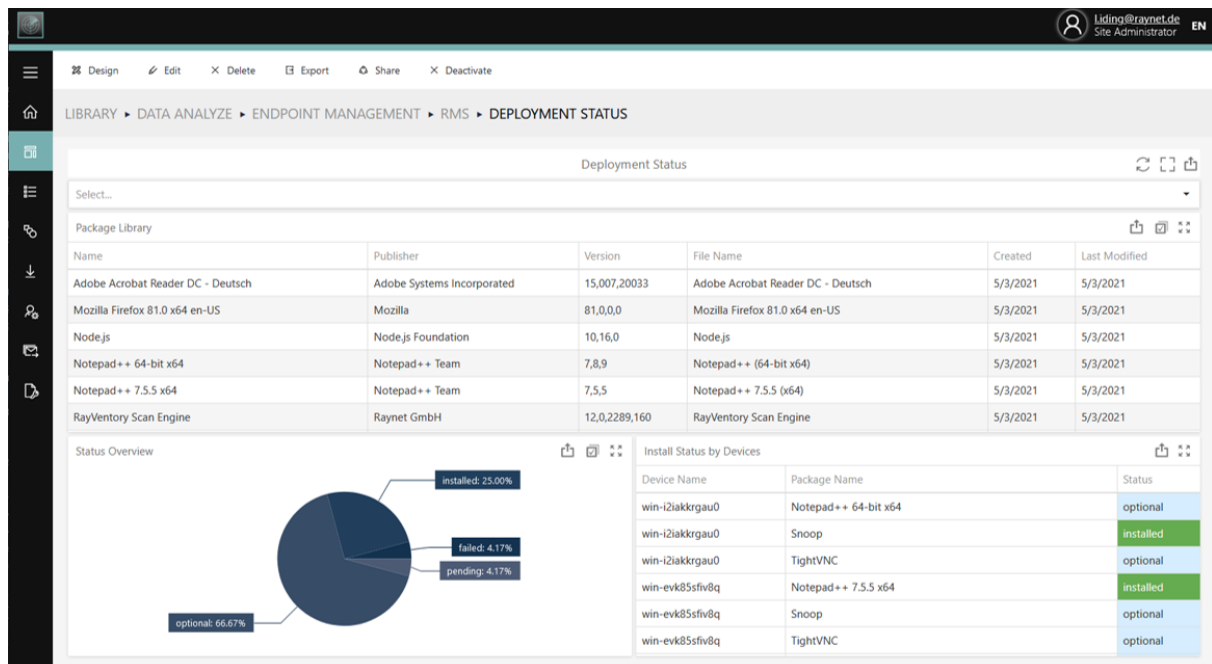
Liding@raynet.de
Site Administrator
EN

Design Edit × Delete Export Share × Deactivate

LIBRARY ▸ DATA ANALYZE ▸ ENDPOINT MANAGEMENT ▸ RMS ▸ DEPLOYMENT STATUS

Deployment Status

Select...

Package Library

| Name | Publisher | Version | File Name | Created | Last Modified |
|---|---|---|---|---|---|
| Adobe Acrobat Reader DC - Deutsch | Adobe Systems Incorporated | 15,007,20033 | Adobe Acrobat Reader DC - Deutsch | 5/3/2021 | 5/3/2021 |
| Mozilla Firefox 81.0 x64 en-US | Mozilla | 81,0,0,0 | Mozilla Firefox 81.0 x64 en-US | 5/3/2021 | 5/3/2021 |
| Node.js | Node.js Foundation | 10,16,0 | Node.js | 5/3/2021 | 5/3/2021 |
| Notepad++ 64-bit x64 | Notepad++ Team | 7,8,9 | Notepad++ (64-bit x64) | 5/3/2021 | 5/3/2021 |
| Notepad++ 7.5.5 x64 | Notepad++ Team | 7,5,5 | Notepad++ 7.5.5 (x64) | 5/3/2021 | 5/3/2021 |
| RayVentory Scan Engine | Raynet GmbH | 12,0,2289,160 | RayVentory Scan Engine | 5/3/2021 | 5/3/2021 |

Status Overview

installed: 25.00%
failed: 4.17%
pending: 4.17%
optional: 66.67%

Install Status by Devices

| Device Name | Package Name | Status |
|---|---|---|
| win-i2iakkrgau0 | Notepad++ 64-bit x64 | optional |
| win-i2iakkrgau0 | Snoop | installed |
| win-i2iakkrgau0 | TightVNC | optional |
| win-evk85sfiv8q | Notepad++ 7.5.5 x64 | installed |
| win-evk85sfiv8q | Snoop | optional |
| win-evk85sfiv8q | TightVNC | optional |